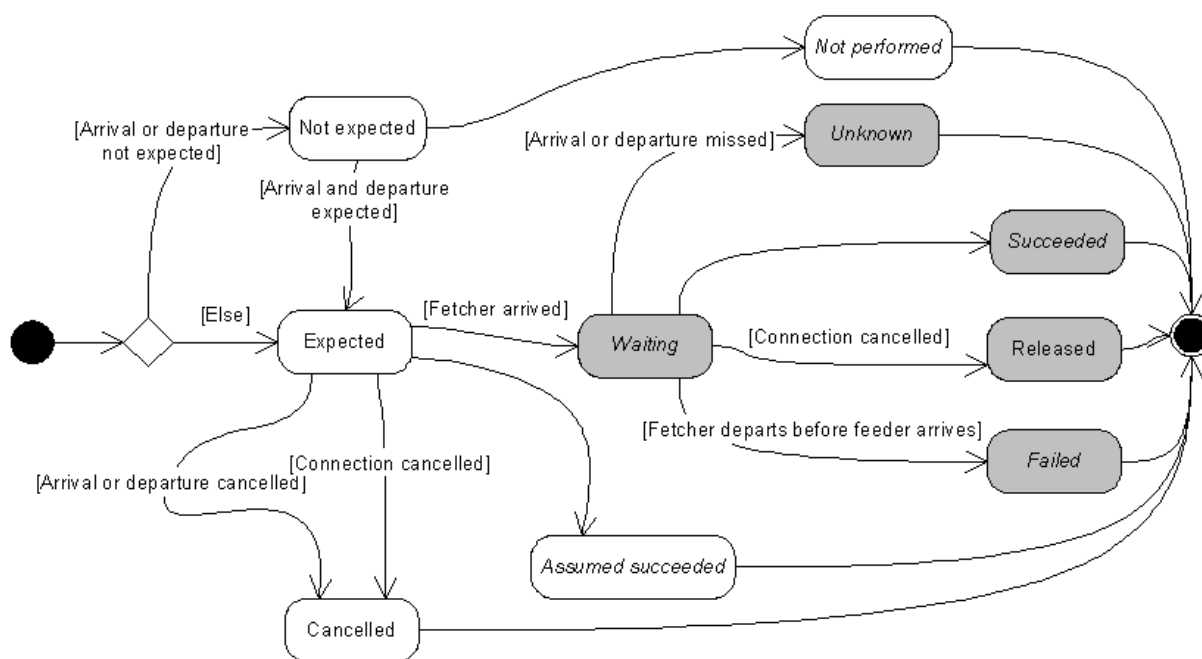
Not performed

[Arrival or departure not expected]

Not expected

[Arrival or departure missed]

Unknown

[Arrival and departure expected]

Succeeded

[Else]

Expected

[Fetcher arrived]

Waiting

[Connection cancelled]

Released

[Fetcher departs before feeder arrives]

Failed

[Connection cancelled]

[Arrival or departure cancelled]

Assumed succeeded

Cancelled